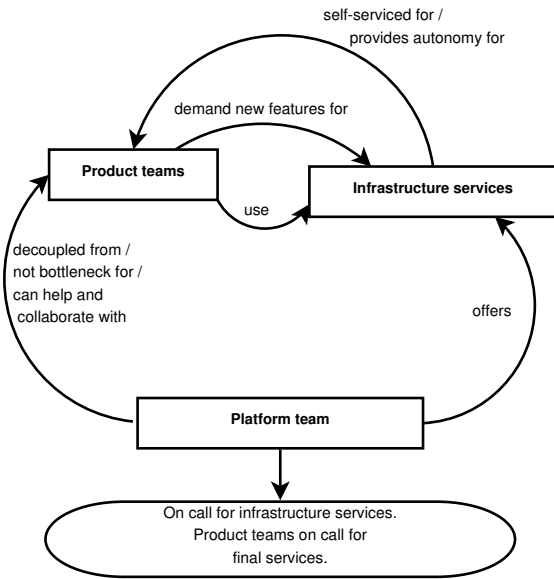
self-serviced for /
provides autonomy for

demand new features for

Product teams

Infrastructure services

use

decoupled from /
not bottleneck for /
can help and
collaborate with

offers

Platform team

On call for infrastructure services.
Product teams on call for
final services.